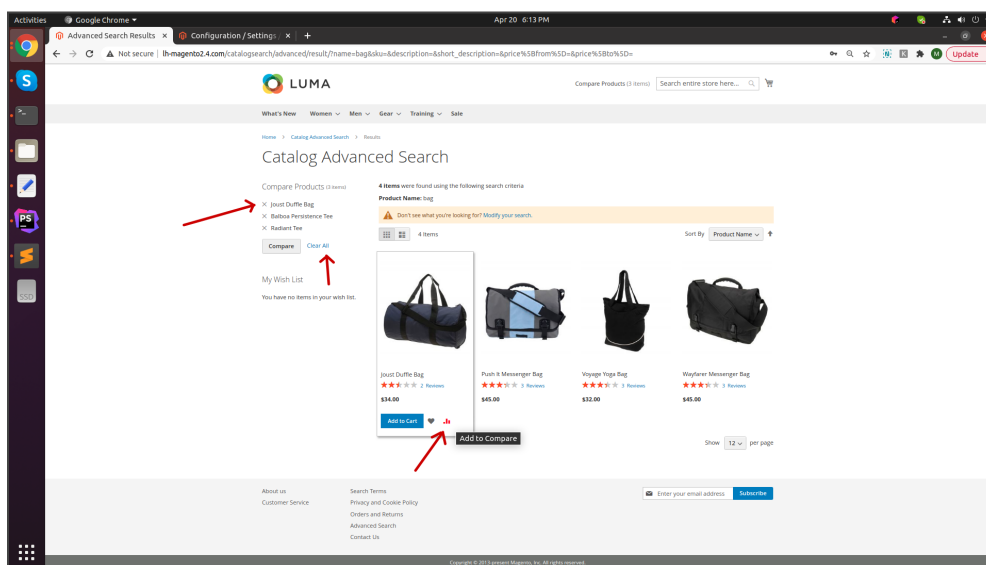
Activities Google Chrome ▾ Apr 20 6:13 PM

Advanced Search Results × Configuration / Settings × +

Not secure | lh-magento2.4.com/catalogsearch/advanced/result/?name=bag&sku=&description=&short_description=&price%5Bfrom%5D=&price%5Bto%5D=

Update

SSD

LUMA

Compare Products (3 items) Search entire store here...

What's New Women Men Gear Training Sale

Home > Catalog Advanced Search > Results

Catalog Advanced Search

Compare Products (3 items)

× Joust Duffle Bag

× Balboa Persistence Tee

× Radiant Tee

Compare Clear All

My Wish List

You have no items in your wish list.

4 items were found using the following search criteria

Product Name: bag

Don't see what you're looking for? Modify your search.

4 Items

Sort By Product Name

Joust Duffle Bag 2 Reviews $34.00

Add to Cart

Add to Compare

Push It Messenger Bag 3 Reviews $45.00

Voyage Yoga Bag 3 Reviews $32.00

Wayfarer Messenger Bag 3 Reviews $45.00

Show 12 per page

About us
Customer Service

Search Terms
Privacy and Cookie Policy
Orders and Returns
Advanced Search
Contact Us

Enter your email address Subscribe

Copyright © 2013-present Magento, Inc. All rights reserved.